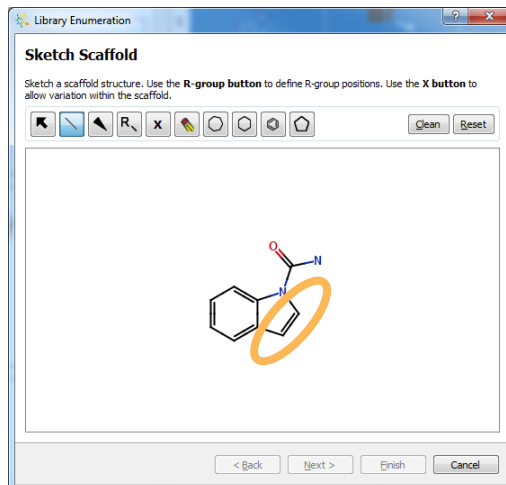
Library Enumeration

Sketch Scaffold

Sketch a scaffold structure. Use the R-group button to define R-group positions. Use the X button to allow variation within the scaffold.

R x

Clean Reset

O N N

< Back Next > Finish Cancel